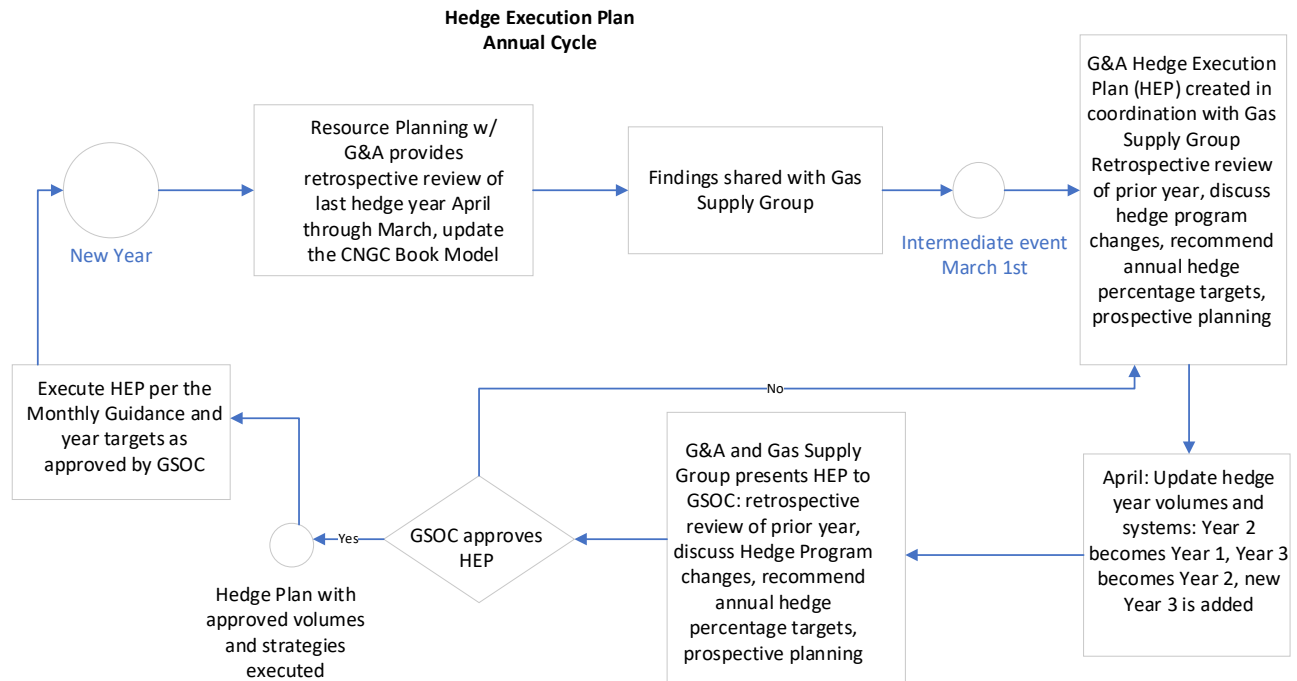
Hedge Execution Plan
Annual Cycle

New Year

Resource Planning w/ G&A provides retrospective review of last hedge year April through March, update the CNGC Book Model

Findings shared with Gas Supply Group

Intermediate event March 1st

G&A Hedge Execution Plan (HEP) created in coordination with Gas Supply Group Retrospective review of prior year, discuss hedge program changes, recommend annual hedge percentage targets, prospective planning

April: Update hedge year volumes and systems: Year 2 becomes Year 1, Year 3 becomes Year 2, new Year 3 is added

G&A and Gas Supply Group presents HEP to GSOC: retrospective review of prior year, discuss Hedge Program changes, recommend annual hedge percentage targets, prospective planning

No

GSOC approves HEP

Yes

Hedge Plan with approved volumes and strategies executed

Execute HEP per the Monthly Guidance and year targets as approved by GSOC